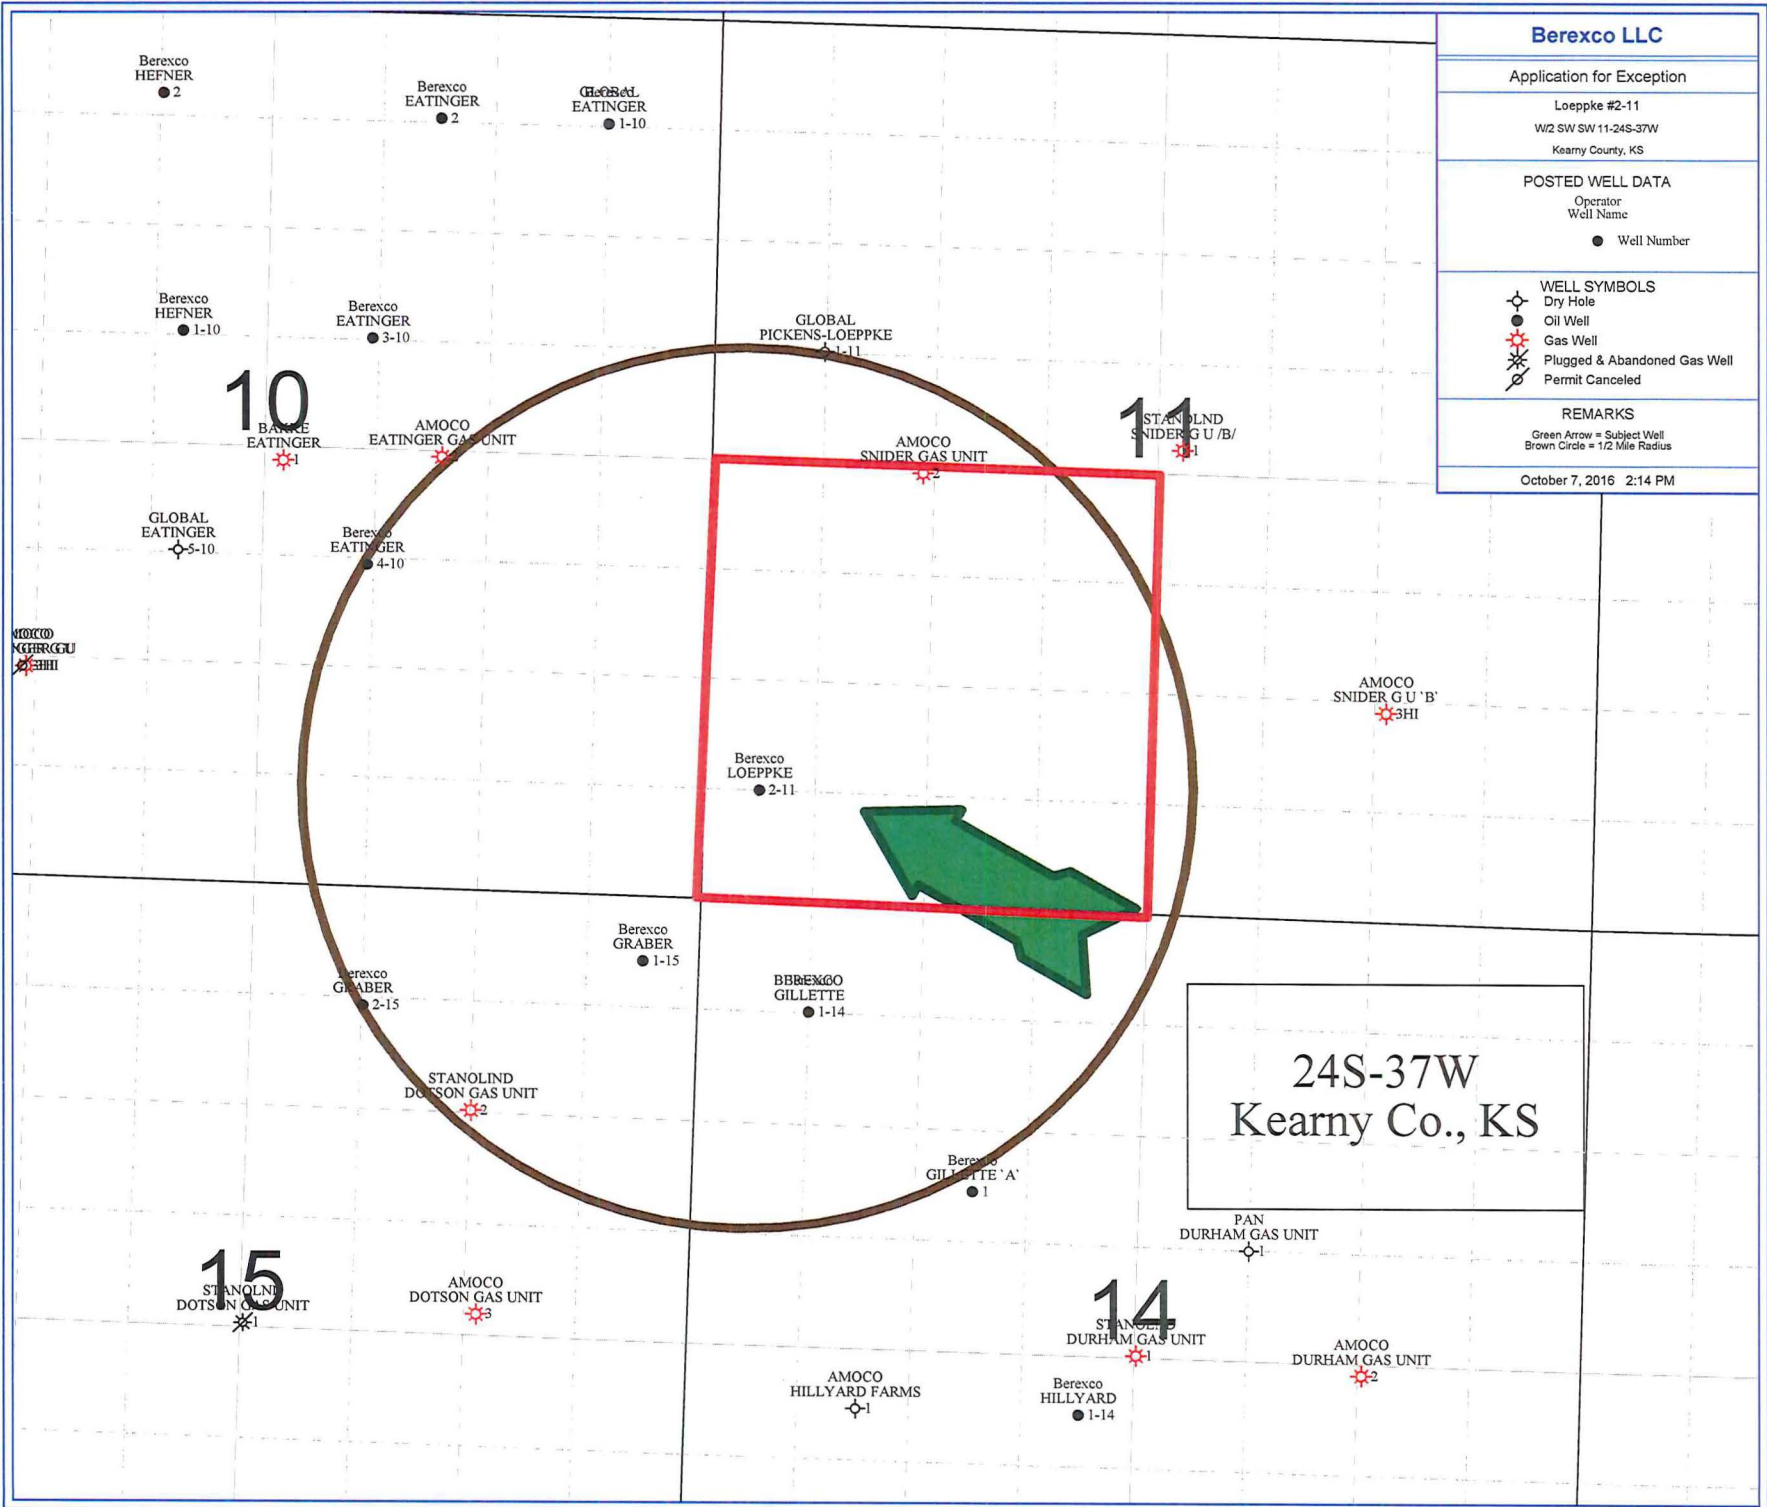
Berexco LLC

Application for Exception

Loeppke #2-11
W/2 SW SW 11-24S-37W
Kearny County, KS

POSTED WELL DATA
Operator
Well Name
Well Number

WELL SYMBOLS
Dry Hole
Oil Well
Gas Well
Plugged & Abandoned Gas Well
Permit Canceled

REMARKS
Green Arrow = Subject Well
Brown Circle = 1/2 Mile Radius

October 7, 2016 2:14 PM

Berexco HEFNER 2

Berexco EATINGER 2

GLOBAL EATINGER 1-10

Berexco HEFNER 1-10

Berexco EATINGER 3-10

GLOBAL PICKENS-LOEPPKE 1-11

10

BARRE EATINGER 1

AMOCO EATINGER GAS UNIT 1

AMOCO SNIDER GAS UNIT 2

11

STANOLND SNIDER G U /B/ 1

GLOBAL EATINGER 5-10

Berexco EATINGER 4-10

AMOCO SNIDER G U 'B' 3HI

Berexco LOEPPKE 2-11

Berexco GRABER 1-15

Berexco GRABER 2-15

BEREXCO GILLETTE 1-14

STANOLIND DOTSON GAS UNIT 2

24S-37W
Kearny Co., KS

Berexco GILLETTE 'A' 1

PAN DURHAM GAS UNIT 1

15

STANOLND DOTSON GAS UNIT 1

AMOCO DOTSON GAS UNIT 3

14

STANOLND DURHAM GAS UNIT 1

AMOCO DURHAM GAS UNIT 2

AMOCO HILLYARD FARMS 1

Berexco HILLYARD 1-14